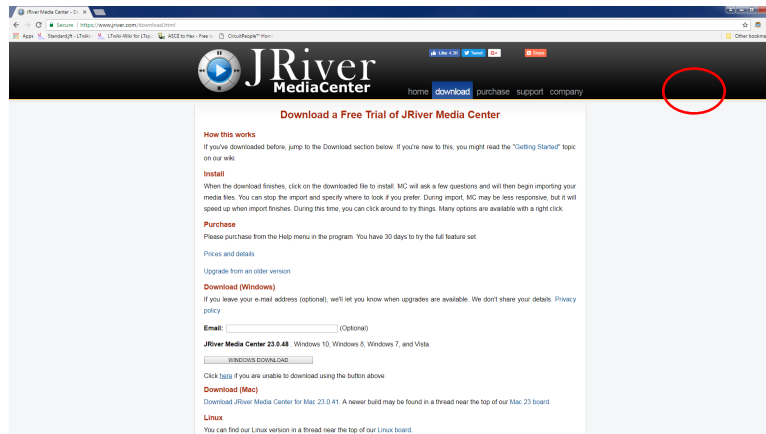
JRiver Media Center - Do ×

Secure | https://www.jriver.com/download.html

Apps Standard/ft - LTwiki LTwiki-Wiki for LTsp ASCII to Hex - Free H CircuitPeople™ Hom

Other bookmarks

Like 4.3K Tweet G+ Share

JRiver MediaCenter

home download purchase support company

Download a Free Trial of JRiver Media Center

How this works

If you've downloaded before, jump to the Download section below. If you're new to this, you might read the "Getting Started" topic on our wiki.

Install

When the download finishes, click on the downloaded file to install. MC will ask a few questions and will then begin importing your media files. You can stop the import and specify where to look if you prefer. During import, MC may be less responsive, but it will speed up when import finishes. During this time, you can click around to try things. Many options are available with a right click.

Purchase

Please purchase from the Help menu in the program. You have 30 days to try the full feature set.

Prices and details

Upgrade from an older version

Download (Windows)

If you leave your e-mail address (optional), we'll let you know when upgrades are available. We don't share your details. Privacy policy

Email: (Optional)

JRiver Media Center 23.0.48 Windows 10, Windows 8, Windows 7, and Vista.

WINDOWS DOWNLOAD

Click here if you are unable to download using the button above.

Download (Mac)

Download JRiver Media Center for Mac 23.0.41. A newer build may be found in a thread near the top of our Mac 23 board.

Linux

You can find our Linux version in a thread near the top of our Linux board.